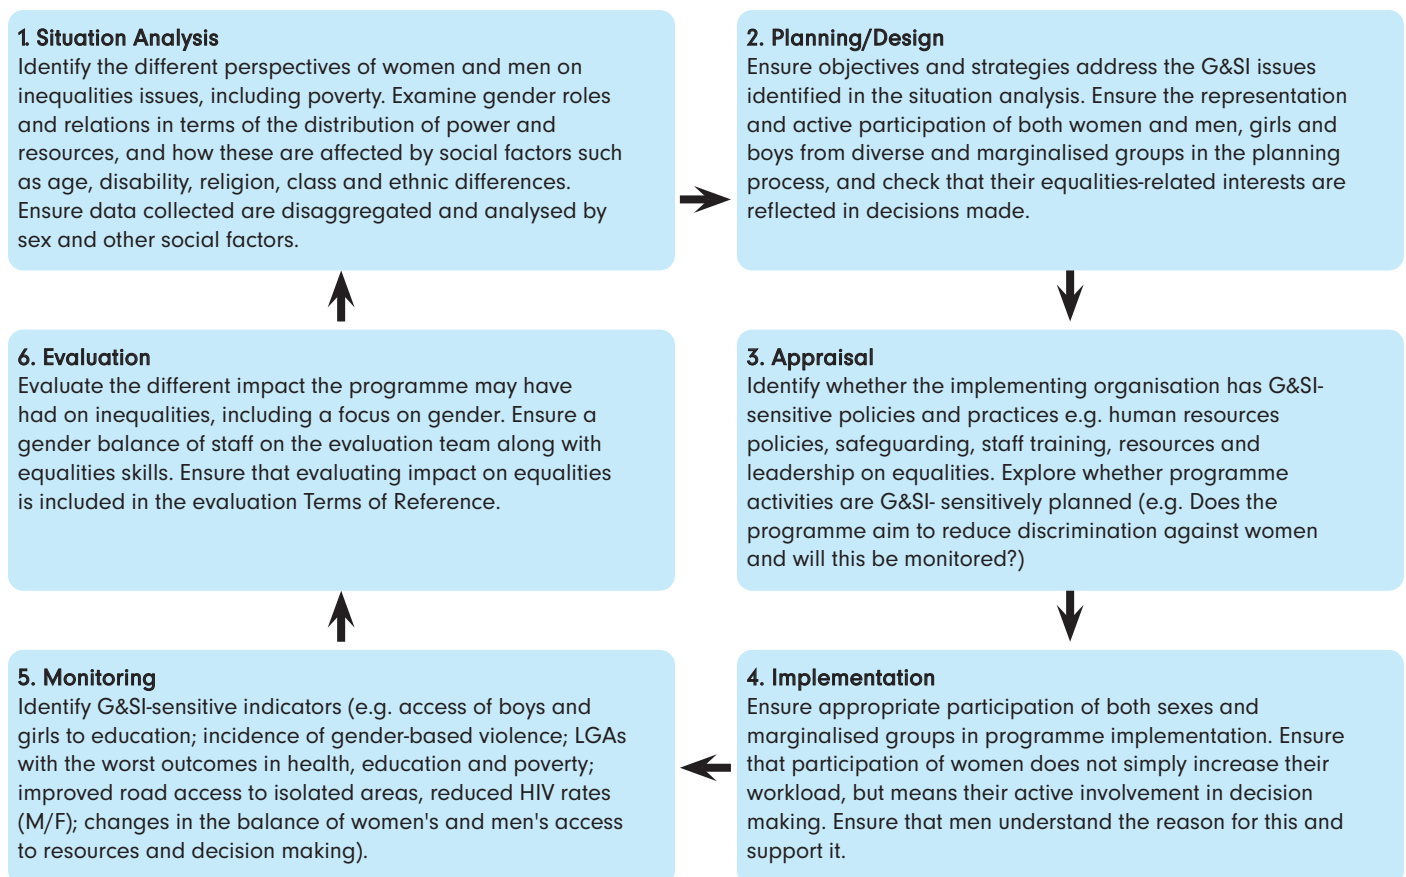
1. Situation Analysis
Identify the different perspectives of women and men on inequalities issues, including poverty. Examine gender roles and relations in terms of the distribution of power and resources, and how these are affected by social factors such as age, disability, religion, class and ethnic differences. Ensure data collected are disaggregated and analysed by sex and other social factors.

2. Planning/Design
Ensure objectives and strategies address the G&SI issues identified in the situation analysis. Ensure the representation and active participation of both women and men, girls and boys from diverse and marginalised groups in the planning process, and check that their equalities-related interests are reflected in decisions made.

3. Appraisal
Identify whether the implementing organisation has G&SI-sensitive policies and practices e.g. human resources policies, safeguarding, staff training, resources and leadership on equalities. Explore whether programme activities are G&SI- sensitively planned (e.g. Does the programme aim to reduce discrimination against women and will this be monitored?)

4. Implementation
Ensure appropriate participation of both sexes and marginalised groups in programme implementation. Ensure that participation of women does not simply increase their workload, but means their active involvement in decision making. Ensure that men understand the reason for this and support it.

5. Monitoring
Identify G&SI-sensitive indicators (e.g. access of boys and girls to education; incidence of gender-based violence; LGAs with the worst outcomes in health, education and poverty; improved road access to isolated areas, reduced HIV rates (M/F); changes in the balance of women's and men's access to resources and decision making).

6. Evaluation
Evaluate the different impact the programme may have had on inequalities, including a focus on gender. Ensure a gender balance of staff on the evaluation team along with equalities skills. Ensure that evaluating impact on equalities is included in the evaluation Terms of Reference.